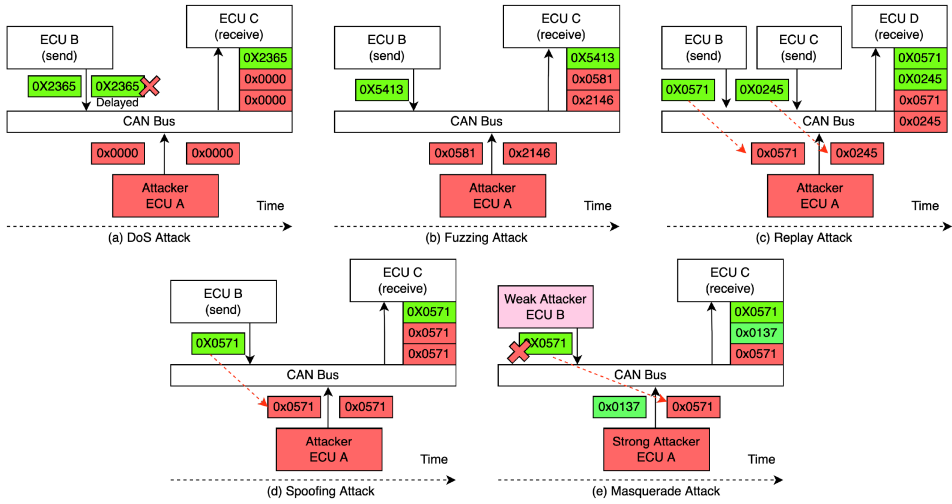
ECU B
(send)

ECU C
(receive)

0X2365

0X2365

Delayed

0X2365
0x0000
0x0000

CAN Bus

0x0000

0x0000

Attacker
ECU A

Time

(a) DoS Attack

ECU B
(send)

ECU C
(receive)

0X5413

0X5413
0x0581
0x2146

CAN Bus

0x0581

0x2146

Attacker
ECU A

Time

(b) Fuzzing Attack

ECU B
(send)

ECU C
(send)

ECU D
(receive)

0X0571

0X0245

0X0571
0X0245
0x0571
0x0245

CAN Bus

0x0571

0x0245

Attacker
ECU A

Time

(c) Replay Attack

ECU B
(send)

ECU C
(receive)

0X0571

0X0571
0x0571
0x0571

CAN Bus

0x0571

0x0571

Attacker
ECU A

Time

(d) Spoofing Attack

Weak Attacker
ECU B

ECU C
(receive)

0X0571

0X0571
0x0137
0x0571

CAN Bus

0x0137

0x0571

Strong Attacker
ECU A

Time

(e) Masquerade Attack